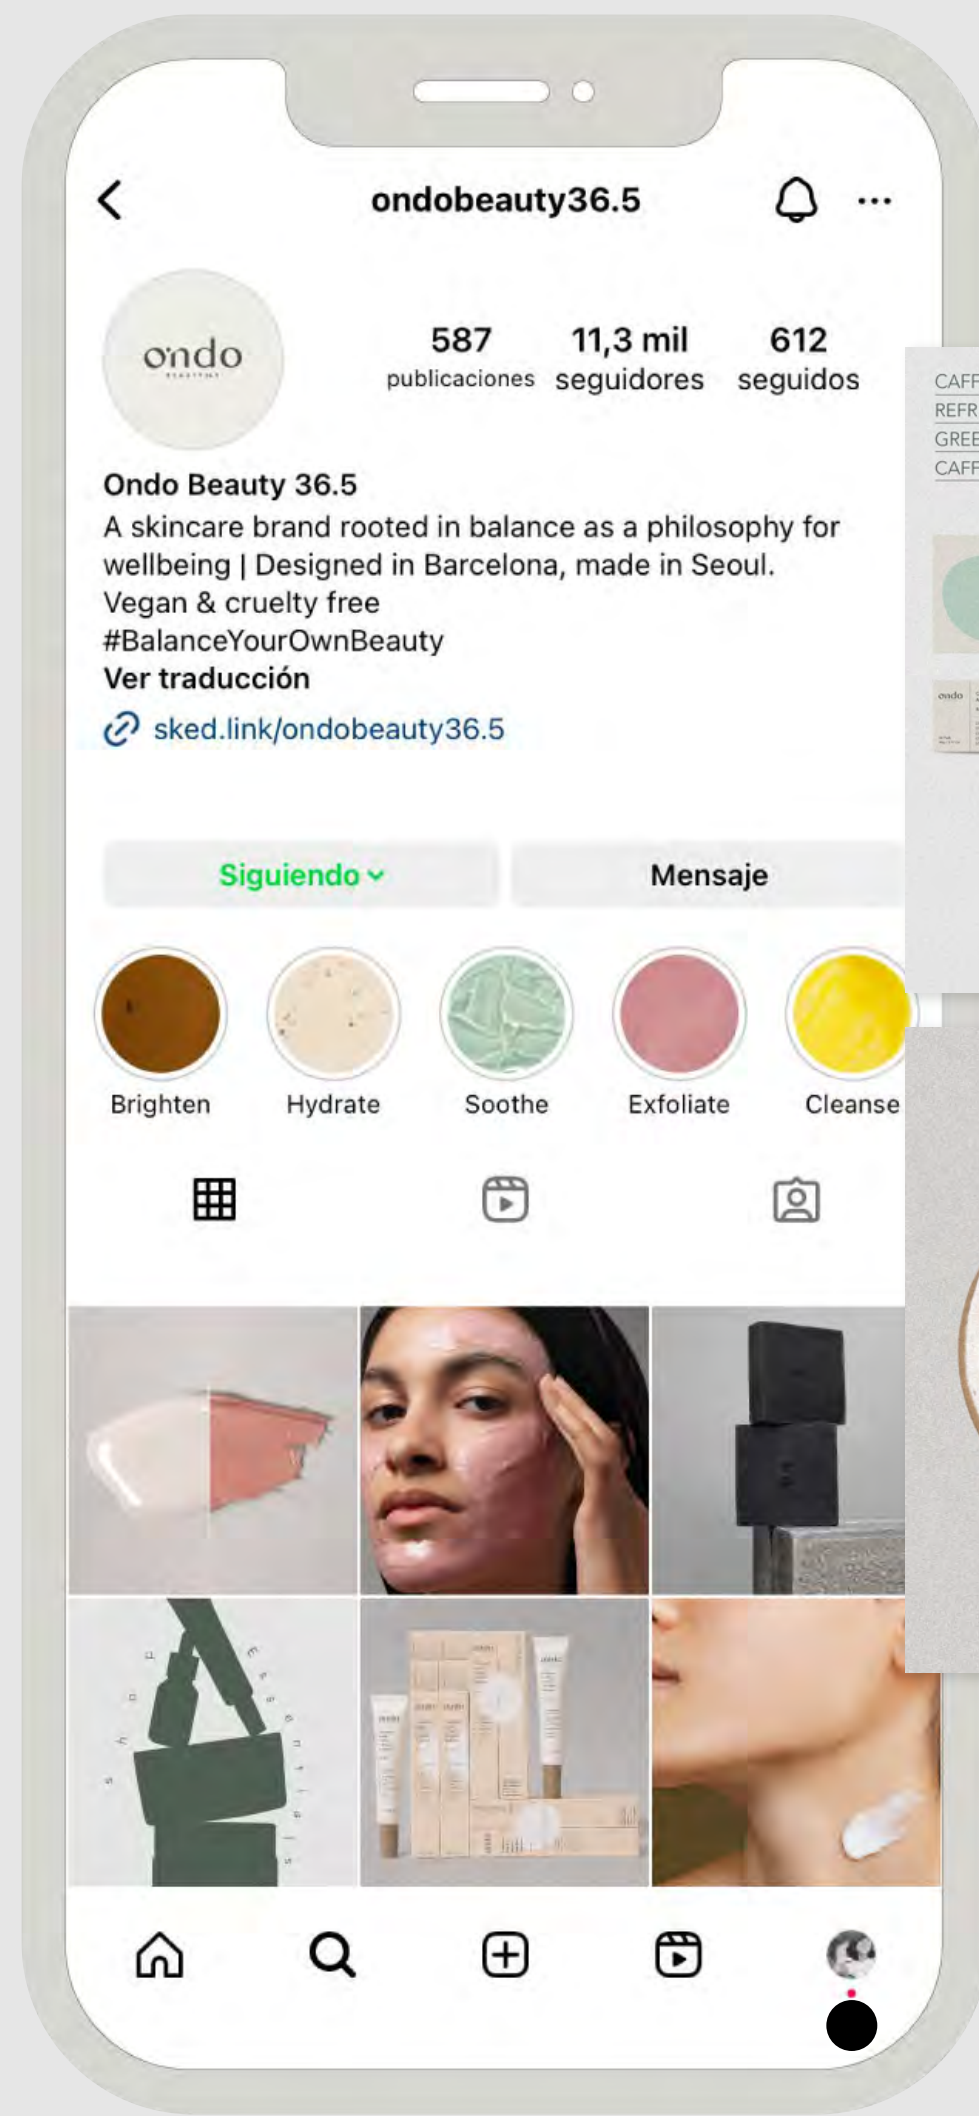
ondobeauty36.5

ondo

587 publicaciones
11,3 mil seguidores
612 seguidos

Ondo Beauty 36.5
A skincare brand rooted in balance as a philosophy for wellbeing | Designed in Barcelona, made in Seoul.
Vegan & cruelty free
#BalanceYourOwnBeauty
Ver traducción
sked.link/ondobeauty36.5

Siguiendo
Mensaje

Brighten
Hydrate
Soothe
Exfoliate
Cleanse

CAFF
REFR
GREE
CAFF